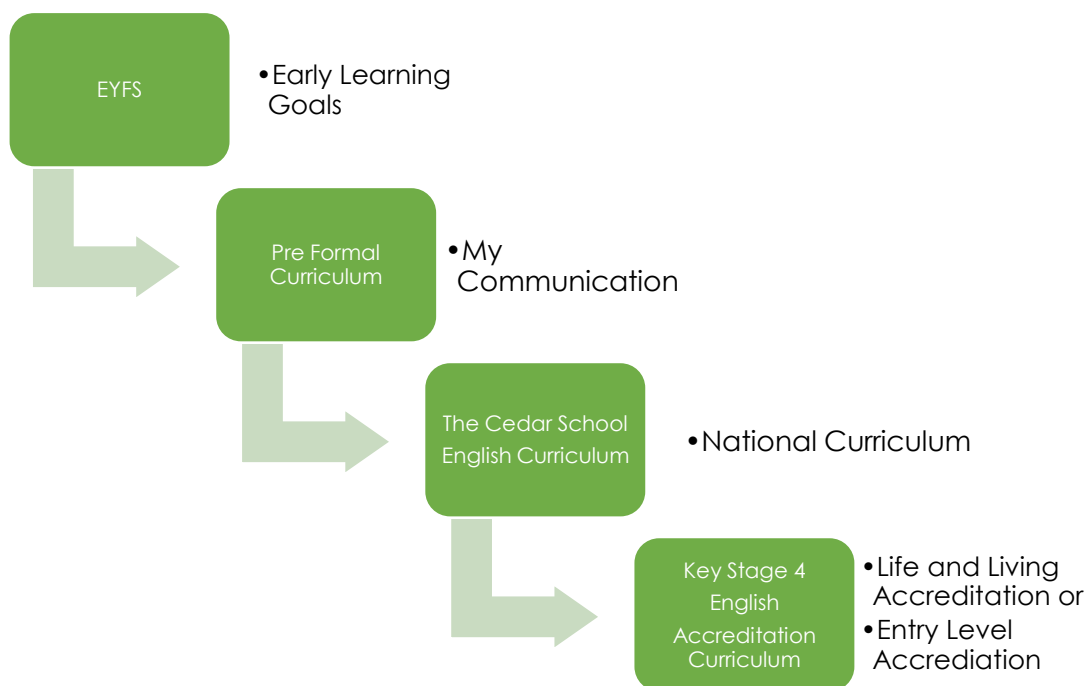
EYFS

•Early Learning Goals

Pre Formal Curriculum

•My Communication

The Cedar School English Curriculum

•National Curriculum

Key Stage 4 English Accreditation Curriculum

•Life and Living Accreditation or
•Entry Level Accrediation